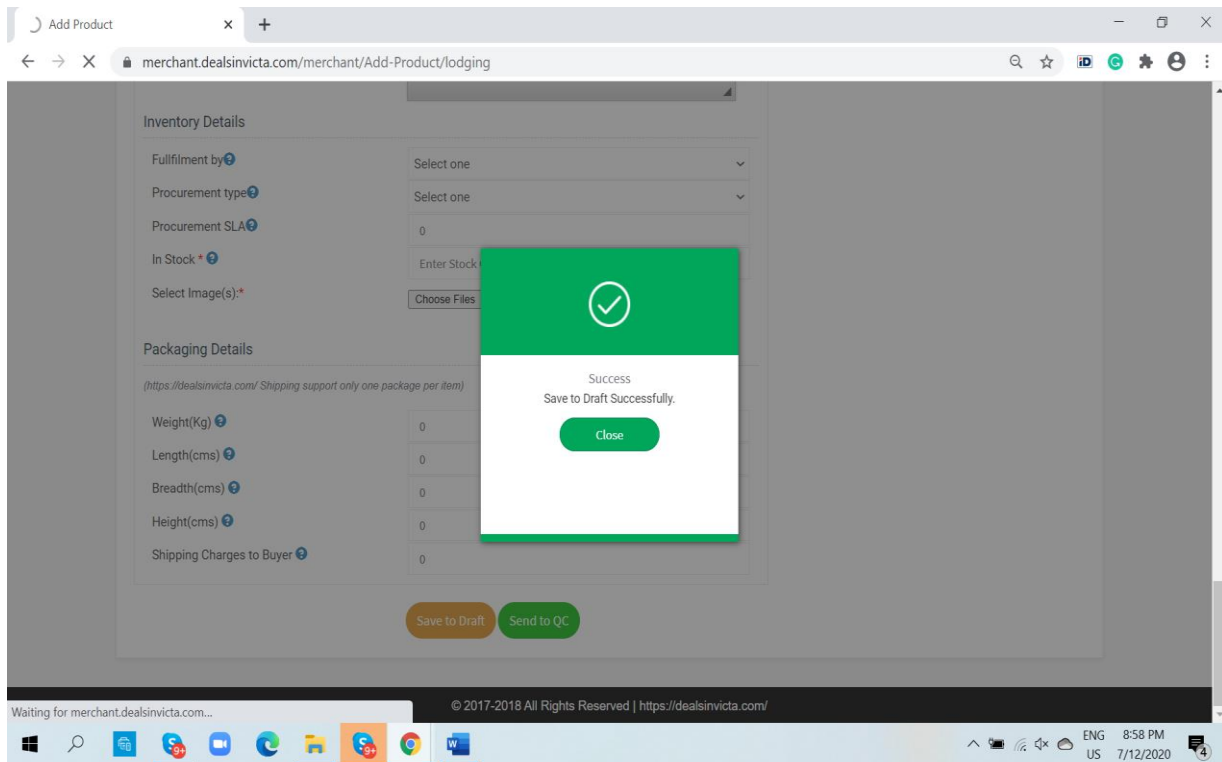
Add Product

merchant.dealsinvicta.com/merchant/Add-Product/lodging

Inventory Details

Fullfilment by | Select one
Procurement type | Select one
Procurement SLA | 0
In Stock * | Enter Stock
Select Image(s):* | Choose Files

Packaging Details

(https://dealsinvicta.com/ Shipping support only one package per item)

Weight(Kg) | 0
Length(cms) | 0
Breadth(cms) | 0
Height(cms) | 0
Shipping Charges to Buyer | 0

Success
Save to Draft Successfully.
Close

Save to Draft | Send to QC

© 2017-2018 All Rights Reserved | https://dealsinvicta.com/

Waiting for merchant.dealsinvicta.com...

ENG US 8:58 PM 7/12/2020